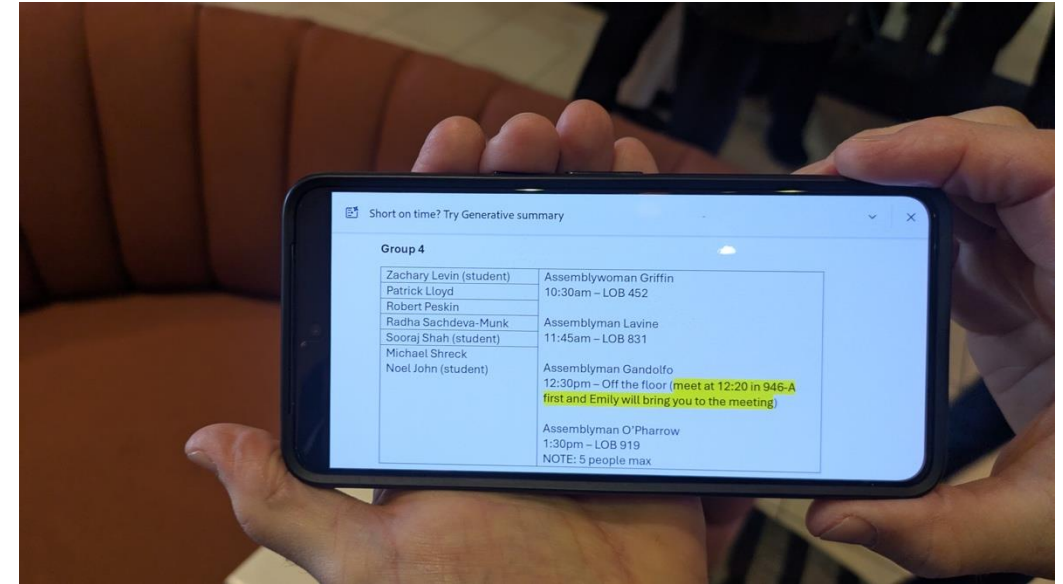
Short on time? Try Generative summary

Group 4

| Zachary Levin (student) | Assemblywoman Griffin<br>10:30am – LOB 452<br><br>Assemblyman Lavine<br>11:45am – LOB 831<br><br>Assemblyman Gandolfo<br>12:30pm – Off the floor (meet at 12:20 in 946-A first and Emily will bring you to the meeting)<br><br>Assemblyman O'Pharrow<br>1:30pm – LOB 919<br>NOTE: 5 people max |
|---|---|
| Patrick Lloyd | |
| Robert Peskin | |
| Radha Sachdeva-Munk | |
| Sooraj Shah (student) | |
| Michael Shreck<br>Noel John (student) | |